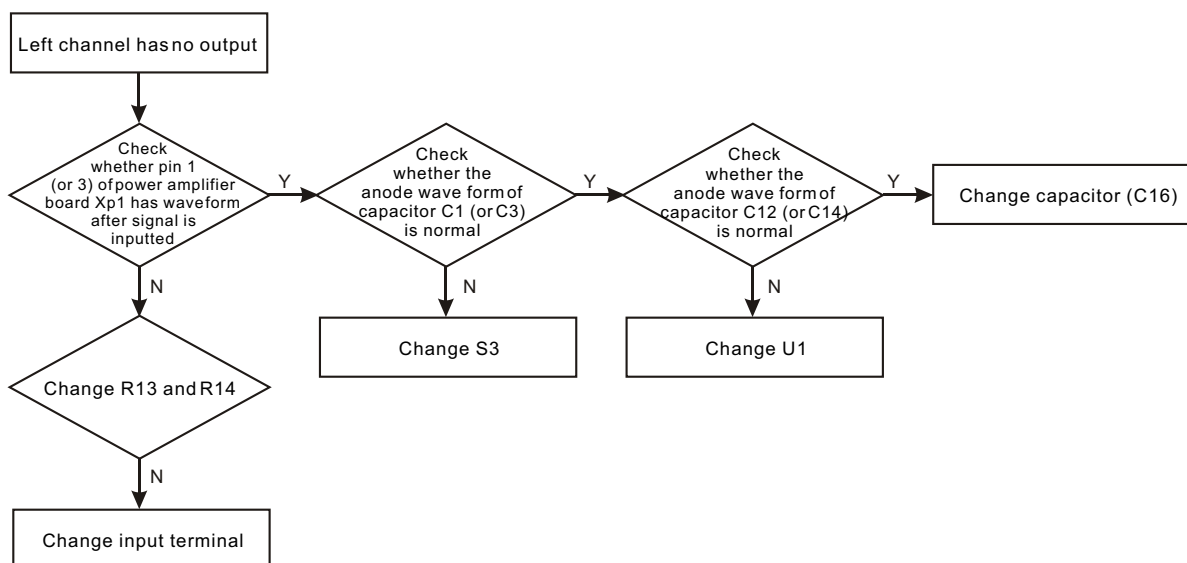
Left channel has no output

Check whether pin 1 (or 3) of power amplifier board Xp1 has waveform after signal is inputted

Y

Check whether the anode wave form of capacitor C1 (or C3) is normal

Y

Check whether the anode wave form of capacitor C12 (or C14) is normal

Y

Change capacitor (C16)

N

Change S3

N

Change U1

N

Change R13 and R14

N

Change input terminal